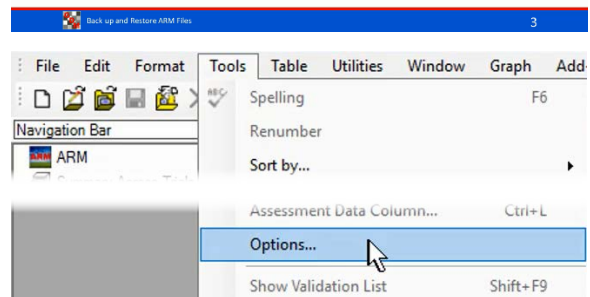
Back up and Restore ARM Files

3

File Edit Format Tools Table Utilities Window Graph Add

Navigation Bar

ARM

Spelling F6

Renumber

Sort by...

Assessment Data Column... Ctrl+L

Options...

Show Validation List Shift+F9